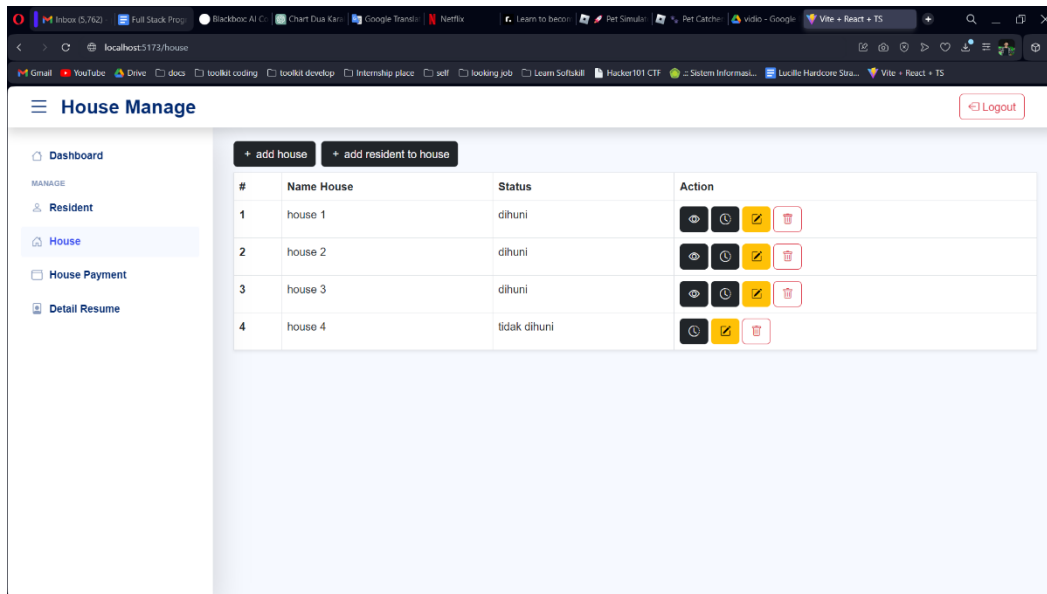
Inbox (5,762) | Full Stack Progr | Blackbox AI Co | Chart Dua Kara | Google Transla | Netflix | Learn to becom | Pet Simulat | Pet Catcher | vidio - Google | Vite + React + TS

localhost:5173/house

Gmail YouTube Drive docs toolkit coding toolkit develop Internship place self looking job Learn Softskill Hacker101 CTF .:: Sistem Informasi... Lucille Hardcore Stra... Vite + React + TS

House Manage

Logout

Dashboard
MANAGE
Resident
House
House Payment
Detail Resume

+ add house
+ add resident to house

| # | Name House | Status | Action |
|---|---|---|---|
| 1 | house 1 | dihuni | |
| 2 | house 2 | dihuni | |
| 3 | house 3 | dihuni | |
| 4 | house 4 | tidak dihuni | |